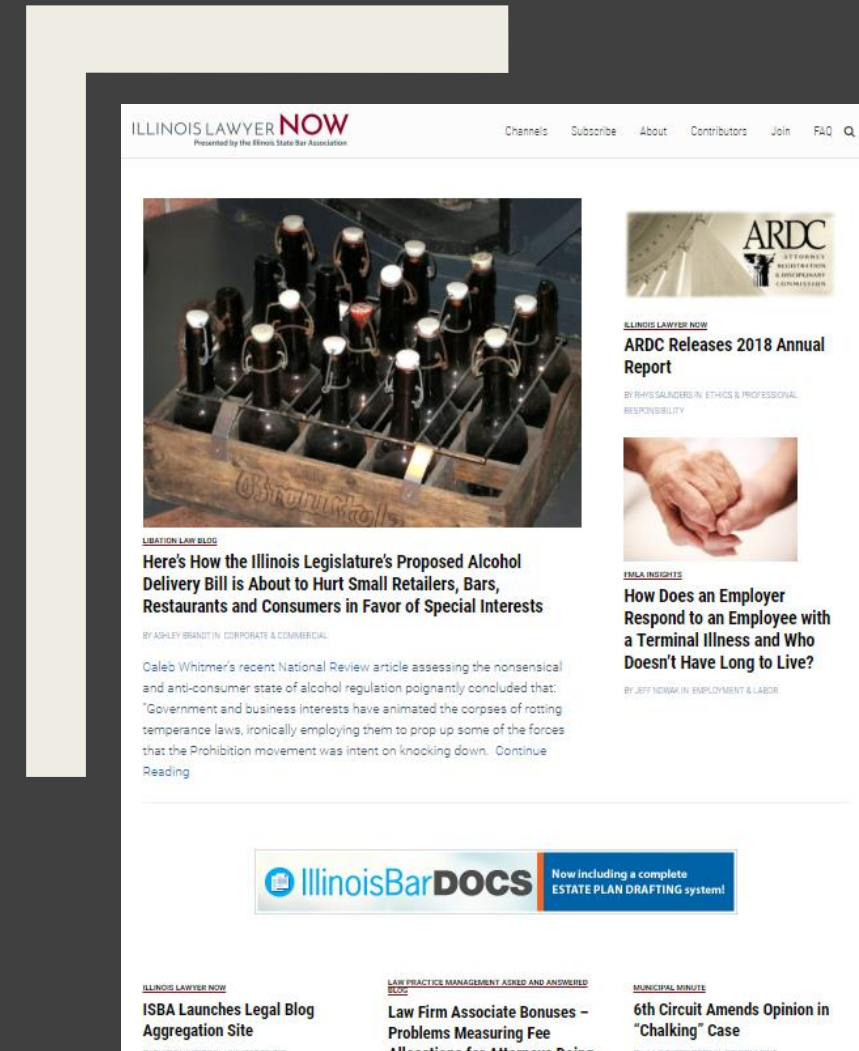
ILLINOIS LAWYER NOW
Presented by the Illinois State Bar Association

Channels Subscribe About Contributors Join FAQ

LIBATION LAW BLOG
Here's How the Illinois Legislature's Proposed Alcohol Delivery Bill is About to Hurt Small Retailers, Bars, Restaurants and Consumers in Favor of Special Interests

BY ASHLEY BRANDT IN CORPORATE & COMMERCIAL

Caleb Whitmer's recent National Review article assessing the nonsensical and anti-consumer state of alcohol regulation poignantly concluded that: "Government and business interests have animated the corpses of rotting temperance laws, ironically employing them to prop up some of the forces that the Prohibition movement was intent on knocking down. Continue Reading

ARDC
ATTORNEY REGISTRATION & DISCIPLINARY COMMISSION

ILLINOIS LAWYER NOW
ARDC Releases 2018 Annual Report

BY RHYS SAUNDERS IN ETHICS & PROFESSIONAL RESPONSIBILITY

FMLA INSIGHTS
How Does an Employer Respond to an Employee with a Terminal Illness and Who Doesn't Have Long to Live?

BY JEFF NOWAK IN EMPLOYMENT & LABOR

IllinoisBarDOCS Now including a complete ESTATE PLAN DRAFTING system!

ILLINOIS LAWYER NOW
ISBA Launches Legal Blog Aggregation Site

LAW PRACTICE MANAGEMENT ASKED AND ANSWERED BLOG
Law Firm Associate Bonuses – Problems Measuring Fee Allocations for Attorneys Doing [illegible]

MUNICIPAL MINUTE
6th Circuit Amends Opinion in "Chalking" Case